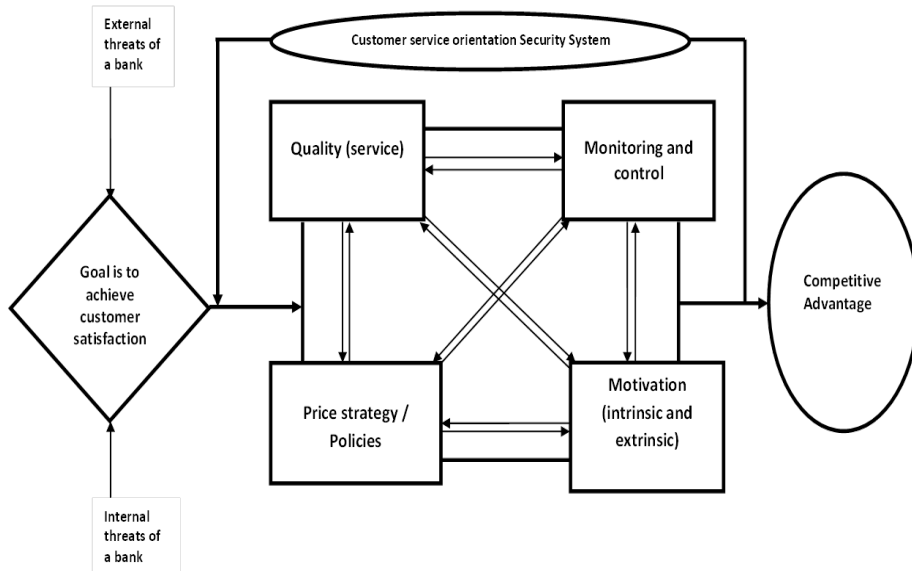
External threats of a bank

Customer service orientation Security System

Quality (service)

Monitoring and control

Goal is to achieve customer satisfaction

Competitive Advantage

Price strategy / Policies

Motivation (intrinsic and extrinsic)

Internal threats of a bank